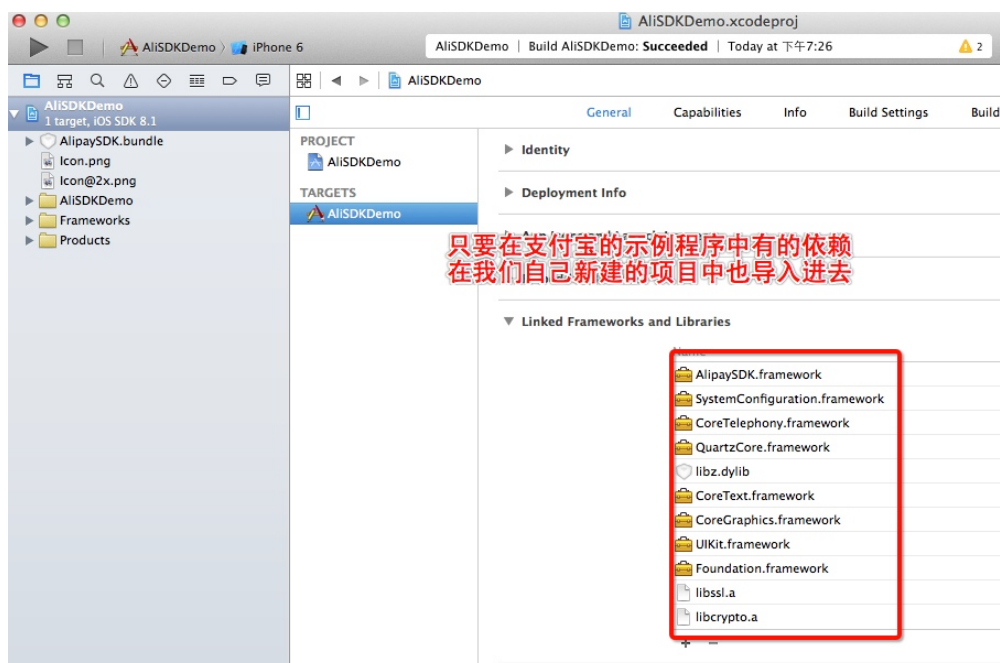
AliSDKDemo.xcodeproj

AliSDKDemo 〉 iPhone 6

AliSDKDemo | Build AliSDKDemo: Succeeded | Today at 下午7:26

2

AliSDKDemo

AliSDKDemo
1 target, iOS SDK 8.1

AlipaySDK.bundle
Icon.png
Icon@2x.png
AliSDKDemo
Frameworks
Products

General Capabilities Info Build Settings Build

PROJECT
AliSDKDemo

TARGETS
AliSDKDemo

▶ Identity

▶ Deployment Info

只要在支付宝的示例程序中有的依赖
在我们自己新建的项目中也导入进去

▼ Linked Frameworks and Libraries

Name

AlipaySDK.framework
SystemConfiguration.framework
CoreTelephony.framework
QuartzCore.framework
libz.dylib
CoreText.framework
CoreGraphics.framework
UIKit.framework
Foundation.framework
libssl.a
libcrypto.a

+ −